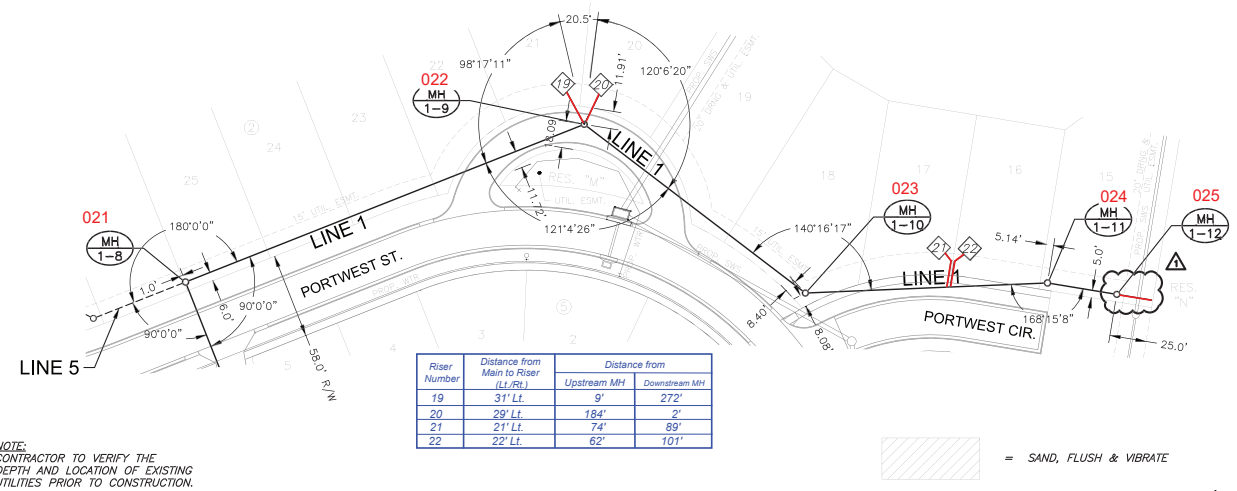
20.5'
21
20
22
98°17'11"
120°6'20"
022
19
20
11.91'
MH
1-9
23
19
18.09'
LINE 1
24
RES. "M"
17
16
15
25
11.72'
18
023
024
025
021
15' UTIL. ESMT.
UTIL. ESMT.
180°0'0"
121°4'26"
140°16'17"
MH
1-10
MH
1-11
MH
1-12
MH
1-8
LINE 1
21
22
5.14'
5.0'
1.0'
PORTWEST ST.
LINE 1
RES. "N"
6.0'
90°0'0"
8.40'
168°15'8"
90°0'0"
8.08'
PORTWEST CIR.
LINE 5
58.0' R/W
3
2
5
4
25.0'

| Riser Number | Distance from Main to Riser (Lt./Rt.) | Distance from Upstream MH | Distance from Downstream MH |
|---|---|---|---|
| 19 | 31' Lt. | 9' | 272' |
| 20 | 29' Lt. | 184' | 2' |
| 21 | 21' Lt. | 74' | 89' |
| 22 | 22' Lt. | 62' | 101' |

NOTE:
CONTRACTOR TO VERIFY THE DEPTH AND LOCATION OF EXISTING UTILITIES PRIOR TO CONSTRUCTION.

= SAND, FLUSH & VIBRATE